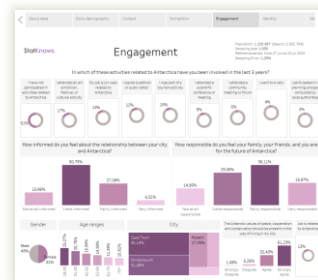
About data | Socio-demographic | Contact | Connection | Engagement | Identity

StatKnows

Engagement

In which of these activities related to Antarctica have you been involved in the last 2 years?

How informed do you feel about the relationship between your city and Antarctica?

How responsible do you feel your family, your friends, and you are for the future of Antarctica?

50.79%

38.11%

Gender

Age ranges

City

Cape Town

Christchurch

Hobart